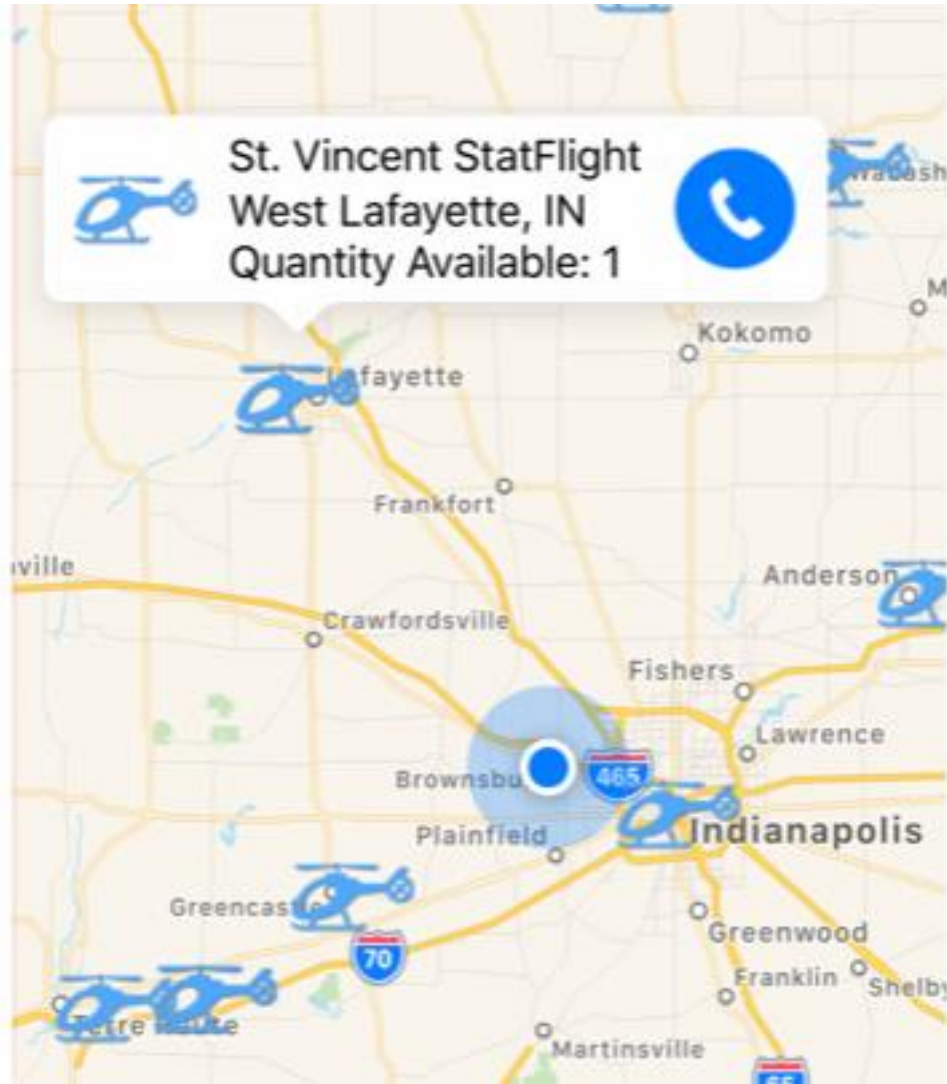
St. Vincent StatFlight
West Lafayette, IN
Quantity Available: 1

Wabash
M
Kokomo
Lafayette
Frankfort
ville
Anderson
Crawfordsville
Fishers
Lawrence
Brownsbu
465
Indianapolis
Plainfield
Greencas
70
Greenwood
Franklin
Shelby
Terre Haute
Martinsville